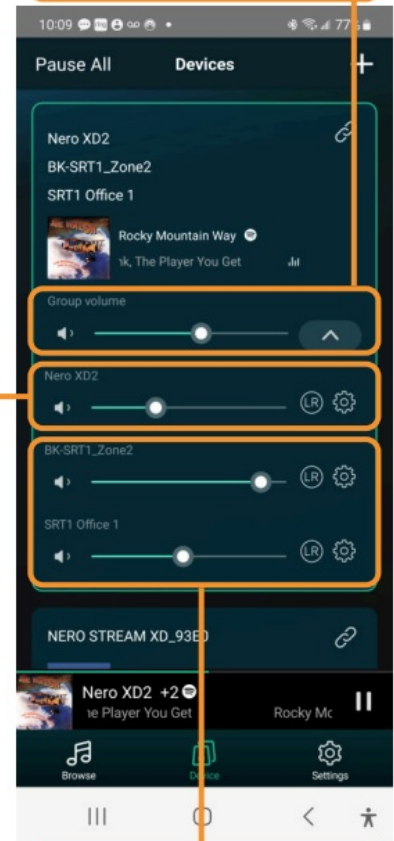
10:09 77%

Pause All

Devices

+

Nero XD2

BK-SRT1_Zone2

SRT1 Office 1

Rocky Mountain Way

ık, The Player You Get

Group volume

Nero XD2

LR

BK-SRT1_Zone2

LR

SRT1 Office 1

LR

NERO STREAM XD_93E0

Nero XD2 +2

ıe Player You Get

Rocky Mc

Browse

Device

Settings